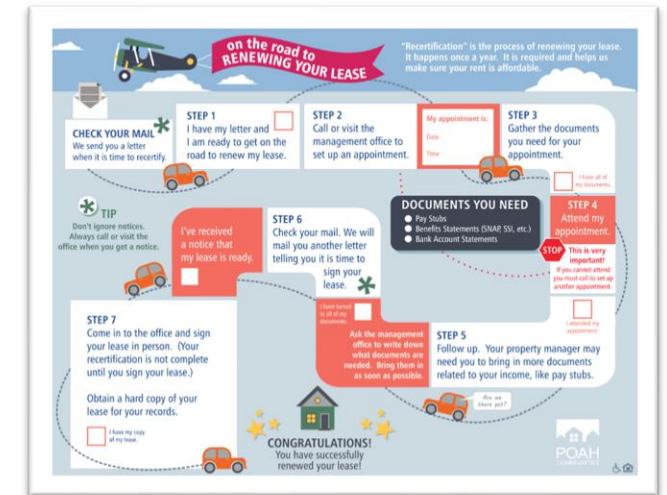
on the road to
RENEWING YOUR LEASE

"Recertification" is the process of renewing your lease. It happens once a year. It is required and helps us make sure your rent is affordable.

CHECK YOUR MAIL
We send you a letter when it is time to recertify.

STEP 1
I have my letter and I am ready to get on the road to renew my lease.

STEP 2
Call or visit the management office to set up an appointment.

My appointment is:
Date
Time

STEP 3
Gather the documents you need for your appointment.

I have all of my documents.

TIP
Don't ignore notices. Always call or visit the office when you get a notice.

I've received a notice that my lease is ready.

STEP 6
Check your mail. We will mail you another letter telling you it is time to sign your lease.

DOCUMENTS YOU NEED
Pay Stubs
Benefits Statements (SNAP, SSI, etc.)
Bank Account Statements

STEP 4
Attend my appointment.

STOP
This is very important!
If you cannot attend you must call to set up another appointment.

I attended my appointment.

I have turned in all of my documents.

Ask the management office to write down what documents are needed. Bring them in as soon as possible.

STEP 5
Follow up. Your property manager may need you to bring in more documents related to your income, like pay stubs.

Are we there yet?

STEP 7
Come in to the office and sign your lease in person. (Your recertification is not complete until you sign your lease.)

Obtain a hard copy of your lease for your records.

I have my copy of my lease.

CONGRATULATIONS!
You have successfully renewed your lease!

POAH
COMMUNITIES